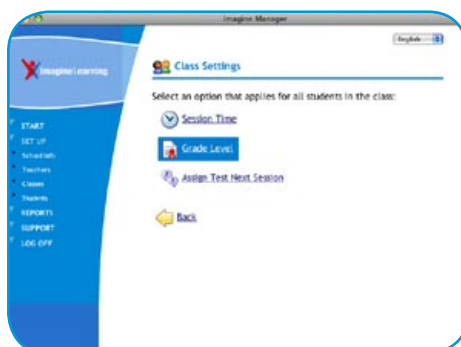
Imagine Manager

English

Imagine Learning

START
SET UP
Schools
Teachers
Classes
Students
REPORTS
SUPPORT
LOG OFF

Class Settings

Select an option that applies for all students in the class:

Session Time

Grade Level

Assign Test Next Session

Back